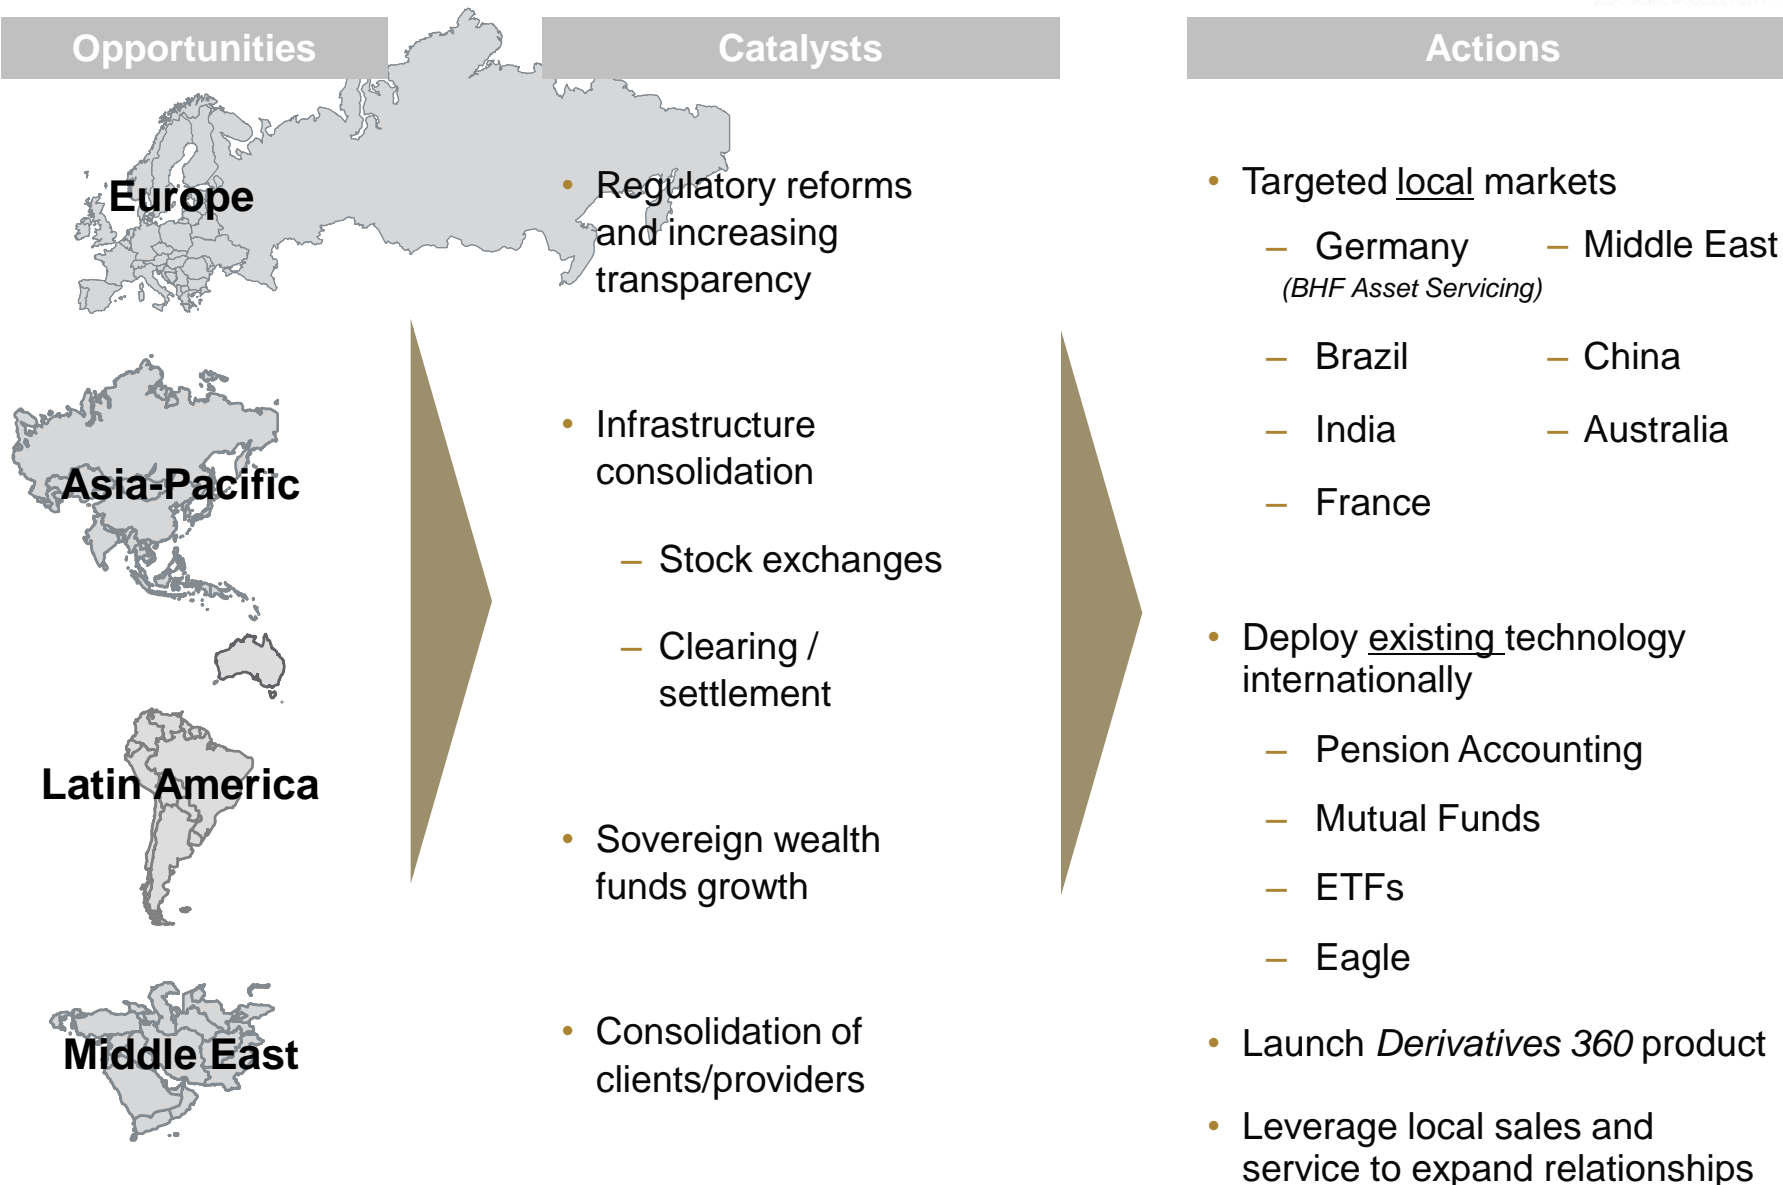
Opportunities

Europe

Asia-Pacific

Latin America

Middle East

Catalysts

• Regulatory reforms and increasing transparency

• Infrastructure consolidation

– Stock exchanges

– Clearing / settlement

• Sovereign wealth funds growth

• Consolidation of clients/providers

Actions

• Targeted local markets

– Germany (BHF Asset Servicing)

– Middle East

– Brazil

– China

– India

– Australia

– France

• Deploy existing technology internationally

– Pension Accounting

– Mutual Funds

– ETFs

– Eagle

• Launch *Derivatives 360* product

• Leverage local sales and service to expand relationships